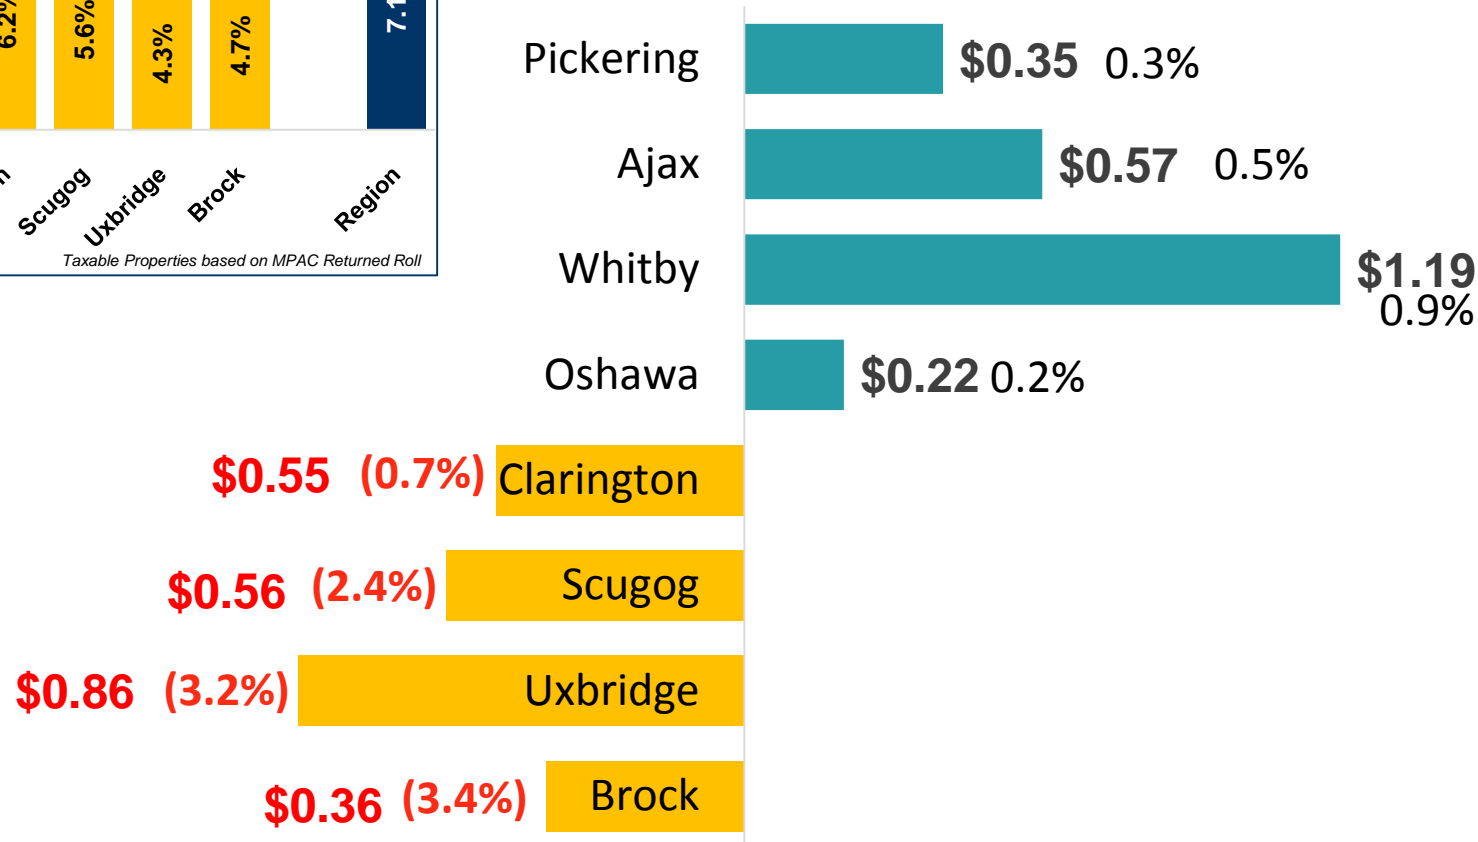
6.2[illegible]
5.6%
4.3%
4.7%
7.1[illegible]
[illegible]n
Scugog
Uxbridge
Brock
Region
Taxable Properties based on MPAC Returned Roll

Pickering $0.35 0.3%
Ajax $0.57 0.5%
Whitby $1.19 0.9%
Oshawa $0.22 0.2%
$0.55 (0.7%) Clarington
$0.56 (2.4%) Scugog
$0.86 (3.2%) Uxbridge
$0.36 (3.4%) Brock